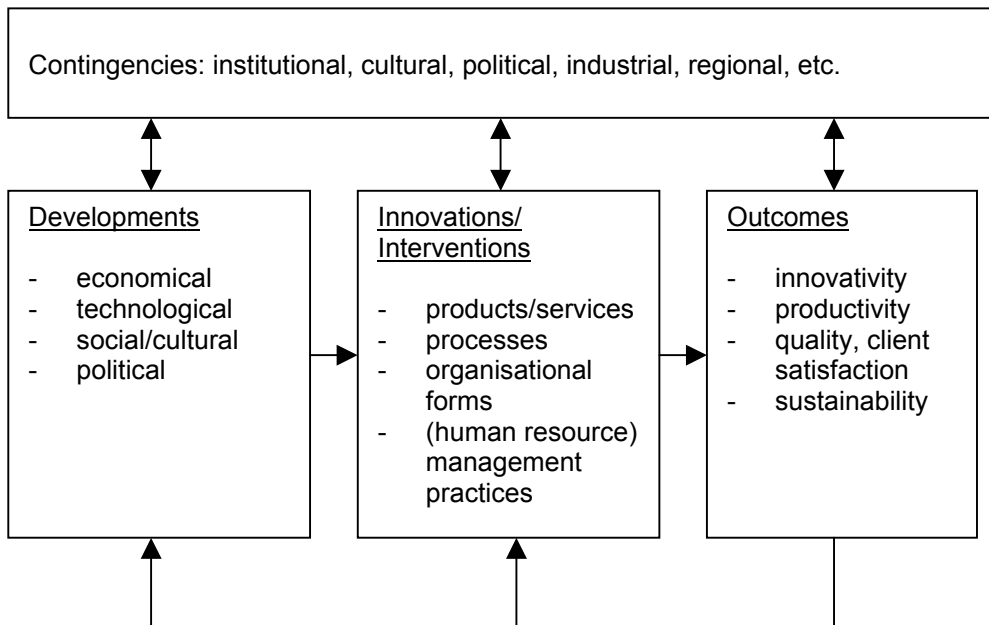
Contingencies: institutional, cultural, political, industrial, regional, etc.

Developments

- economical
- technological
- social/cultural
- political

Innovations/ Interventions

- products/services
- processes
- organisational forms
- (human resource) management practices

Outcomes

- innovativity
- productivity
- quality, client satisfaction
- sustainability